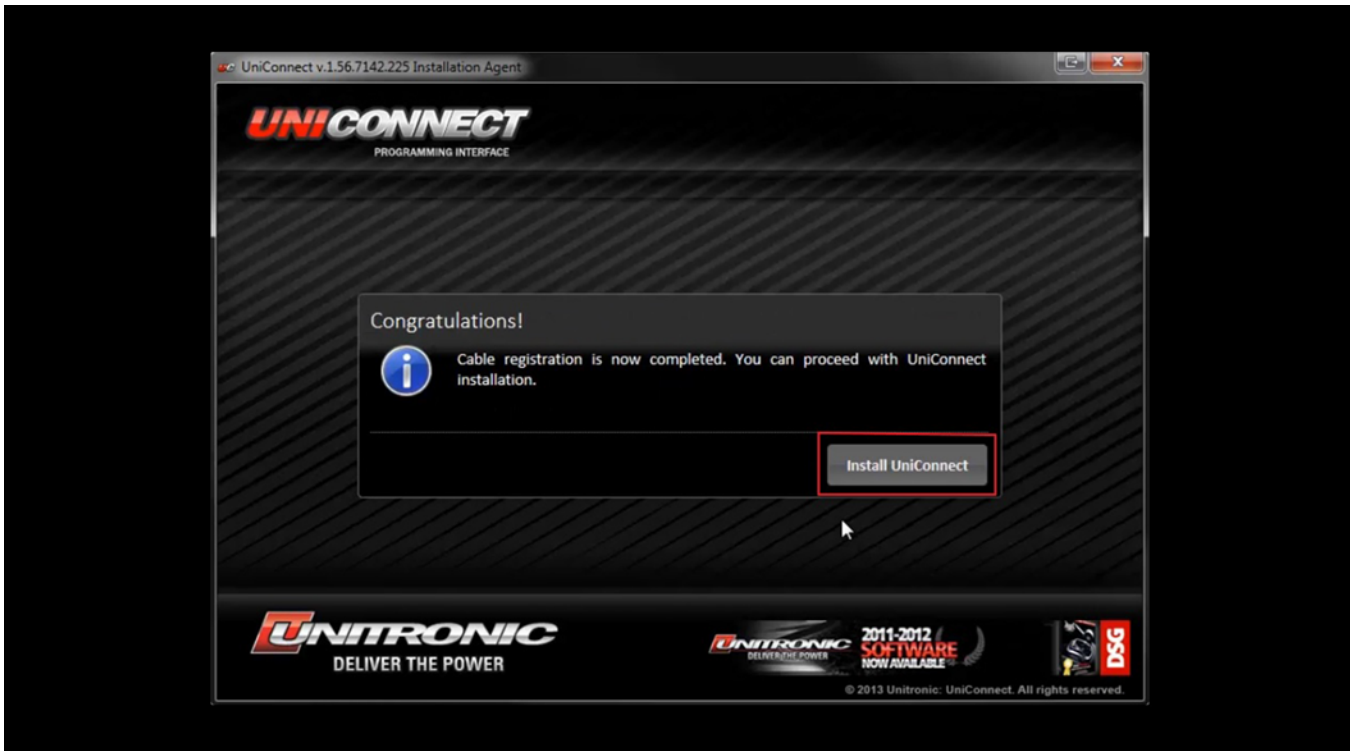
UniConnect v.1.56.7142.225 Installation Agent

UNICONNECT
PROGRAMMING INTERFACE

Congratulations!

Cable registration is now completed. You can proceed with UniConnect installation.

Install UniConnect

UNITRONIC
DELIVER THE POWER

UNITRONIC
DELIVER THE POWER
2011-2012
SOFTWARE
NOW AVAILABLE

DSG

© 2013 Unitronic: UniConnect. All rights reserved.